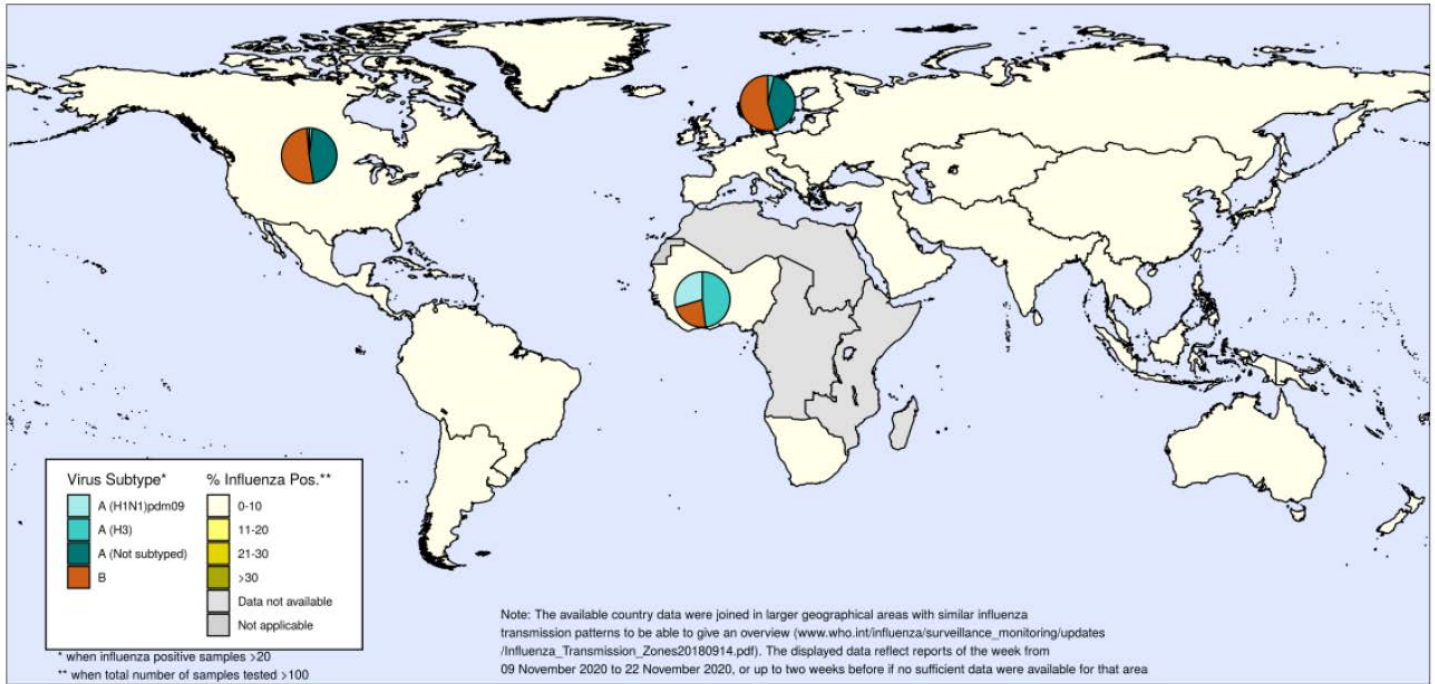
Virus Subtype*

A (H1N1)pdm09

A (H3)

A (Not subtyped)

B

% Influenza Pos.**

0-10

11-20

21-30

>30

Data not available

Not applicable

* when influenza positive samples >20

** when total number of samples tested >100

Note: The available country data were joined in larger geographical areas with similar influenza transmission patterns to be able to give an overview (www.who.int/influenza/surveillance_monitoring/updates/Influenza_Transmission_Zones20180914.pdf). The displayed data reflect reports of the week from 09 November 2020 to 22 November 2020, or up to two weeks before if no sufficient data were available for that area